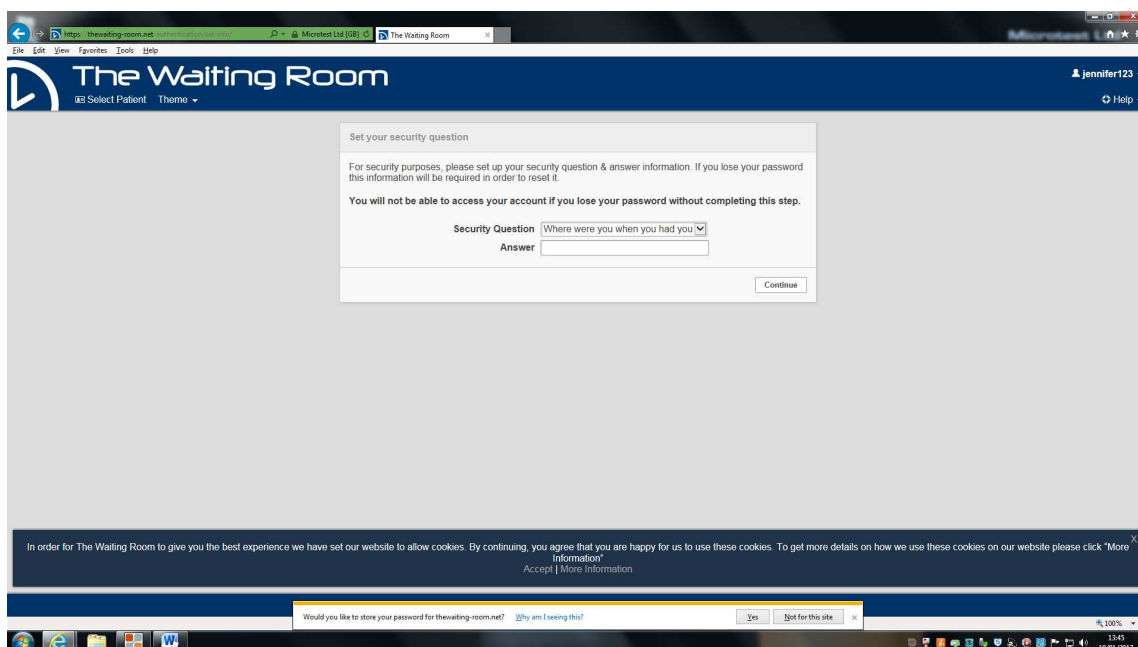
https://thewaiting-room.net/authentication/set-info/
Microtest Ltd [GB]
The Waiting Room
File Edit View Favorites Tools Help
Microtest Ltd
The Waiting Room
Select Patient Theme
jennifer123
Help

Set your security question

For security purposes, please set up your security question & answer information. If you lose your password this information will be required in order to reset it.

You will not be able to access your account if you lose your password without completing this step.

Security Question Where were you when you had you
Answer

Continue

In order for The Waiting Room to give you the best experience we have set our website to allow cookies. By continuing, you agree that you are happy for us to use these cookies. To get more details on how we use these cookies on our website please click "More Information"
Accept | More Information

Would you like to store your password for thewaiting-room.net? Why am I seeing this? Yes Not for this site

100%
13:45
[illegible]